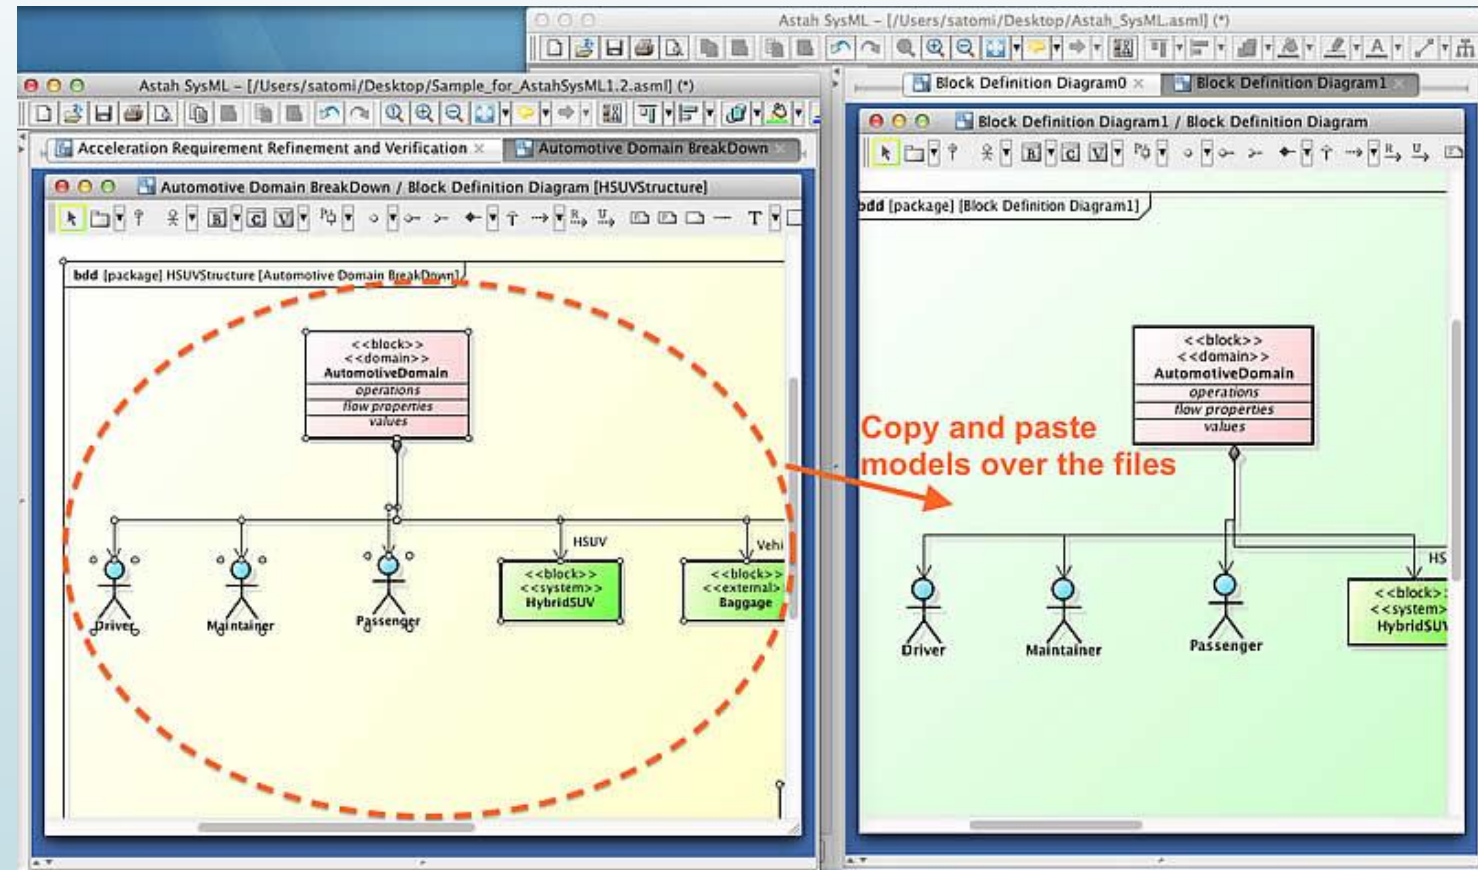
Astah SysML – [/Users/satomi/Desktop/Astah_SysML.asml] (*)

Astah SysML – [/Users/satomi/Desktop/Sample_for_AstahSysML1.2.asml] (*)

Acceleration Requirement Refinement and Verification

Automotive Domain BreakDown

Automotive Domain BreakDown / Block Definition Diagram [HSUVStructure]

bdd [package] HSUVStructure [Automotive Domain BreakDown]

<<block>>
<<domain>>
AutomotiveDomain
operations
flow properties
values

HSUV

Vehi

<<block>>
<<system>>
HybridSUV

<<block>>
<<external>>
Baggage

Driver

Maintainer

Passenger

Block Definition Diagram0

Block Definition Diagram1

Block Definition Diagram1 / Block Definition Diagram

bdd [package] [Block Definition Diagram1]

<<block>>
<<domain>>
AutomotiveDomain
operations
flow properties
values

Copy and paste models over the files

HS

<<block>>
<<system>>
HybridSU

Driver

Maintainer

Passenger